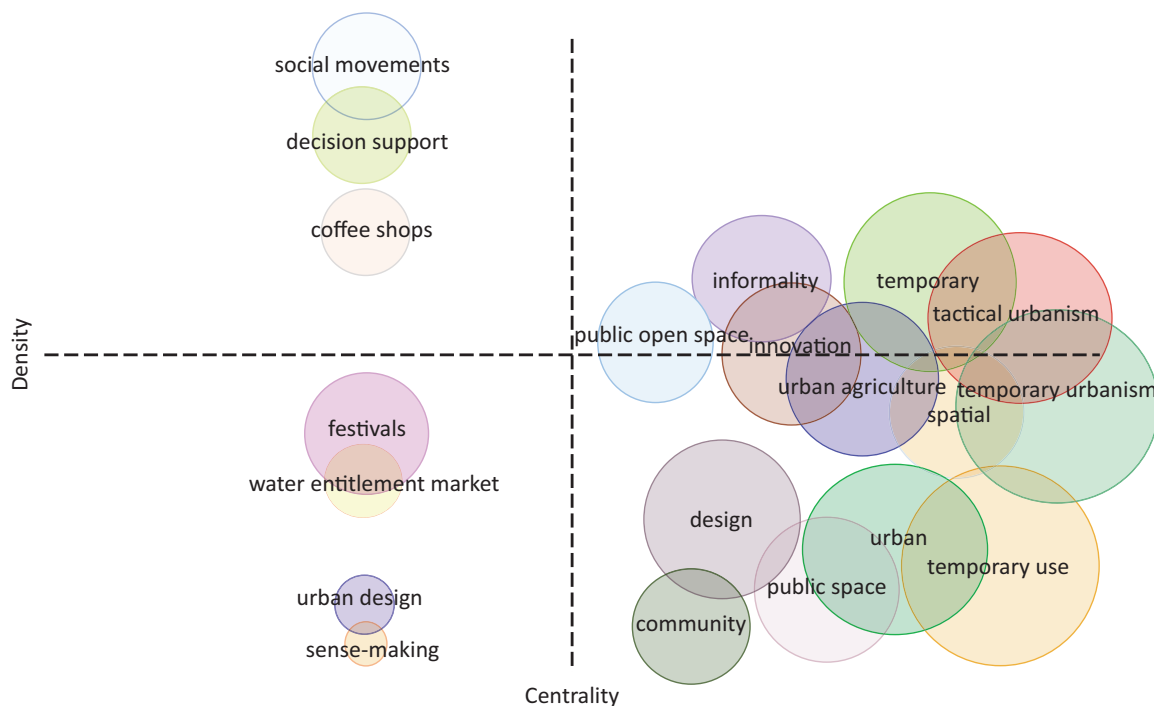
social movements
decision support
coffee shops
informality
temporary
tactical urbanism
public open space
innovation
urban agriculture
temporary urbanism
spatial
Density
festivals
water entitlement market
design
urban
temporary use
public space
urban design
community
sense-making
Centrality